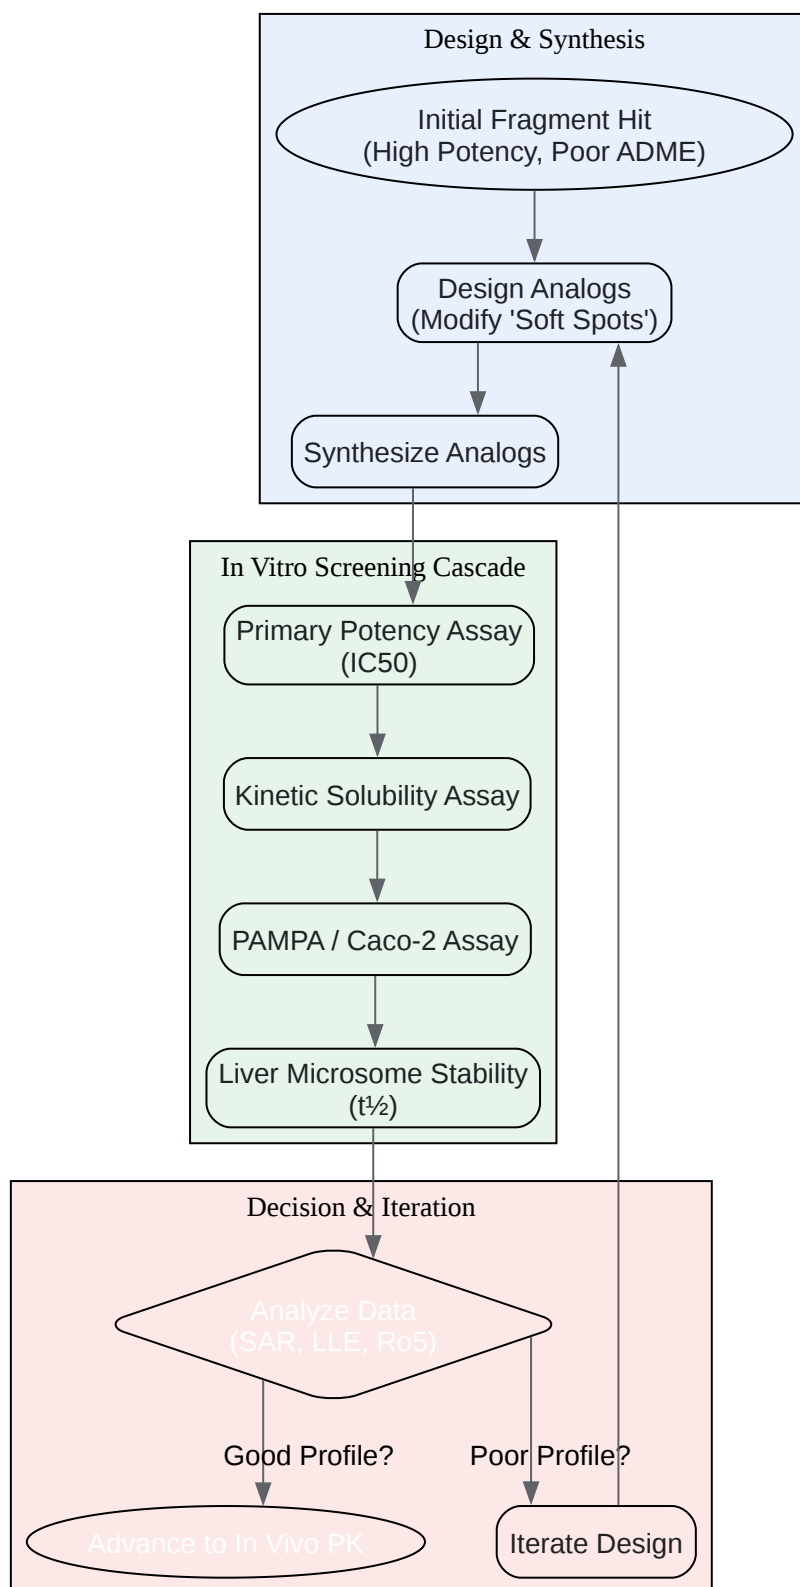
Design & Synthesis

Initial Fragment Hit
(High Potency, Poor ADME)

Design Analogs
(Modify 'Soft Spots')

Synthesize Analogs

In Vitro Screening Cascade

Primary Potency Assay
(IC50)

Kinetic Solubility Assay

PAMPA / Caco-2 Assay

Liver Microsome Stability
(t½)

Decision & Iteration

Analyze Data
(SAR, LLE, Ro5)

Good Profile?

Poor Profile?

Advance to In Vivo PK

Iterate Design